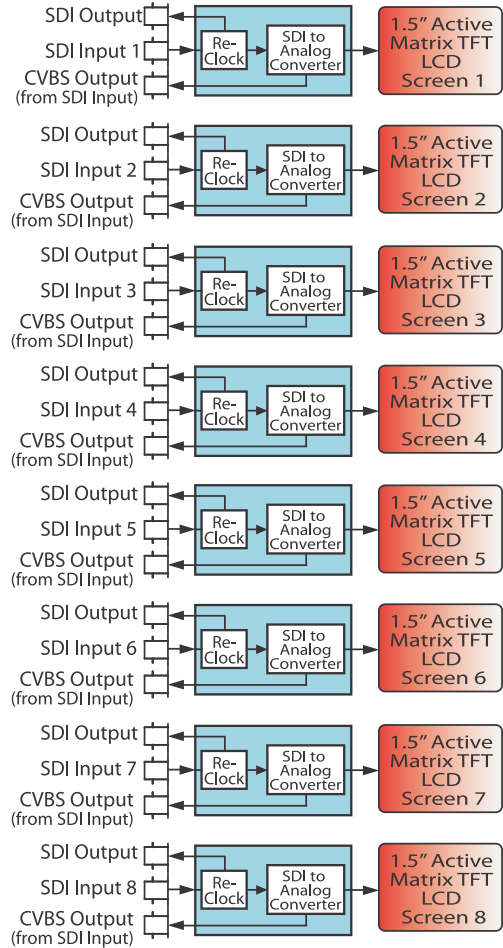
SDI Output
SDI Input 1
CVBS Output
(from SDI Input)
Re-Clock
SDI to Analog Converter
1.5" Active Matrix TFT LCD Screen 1

SDI Output
SDI Input 2
CVBS Output
(from SDI Input)
Re-Clock
SDI to Analog Converter
1.5" Active Matrix TFT LCD Screen 2

SDI Output
SDI Input 3
CVBS Output
(from SDI Input)
Re-Clock
SDI to Analog Converter
1.5" Active Matrix TFT LCD Screen 3

SDI Output
SDI Input 4
CVBS Output
(from SDI Input)
Re-Clock
SDI to Analog Converter
1.5" Active Matrix TFT LCD Screen 4

SDI Output
SDI Input 5
CVBS Output
(from SDI Input)
Re-Clock
SDI to Analog Converter
1.5" Active Matrix TFT LCD Screen 5

SDI Output
SDI Input 6
CVBS Output
(from SDI Input)
Re-Clock
SDI to Analog Converter
1.5" Active Matrix TFT LCD Screen 6

SDI Output
SDI Input 7
CVBS Output
(from SDI Input)
Re-Clock
SDI to Analog Converter
1.5" Active Matrix TFT LCD Screen 7

SDI Output
SDI Input 8
CVBS Output
(from SDI Input)
Re-Clock
SDI to Analog Converter
1.5" Active Matrix TFT LCD Screen 8